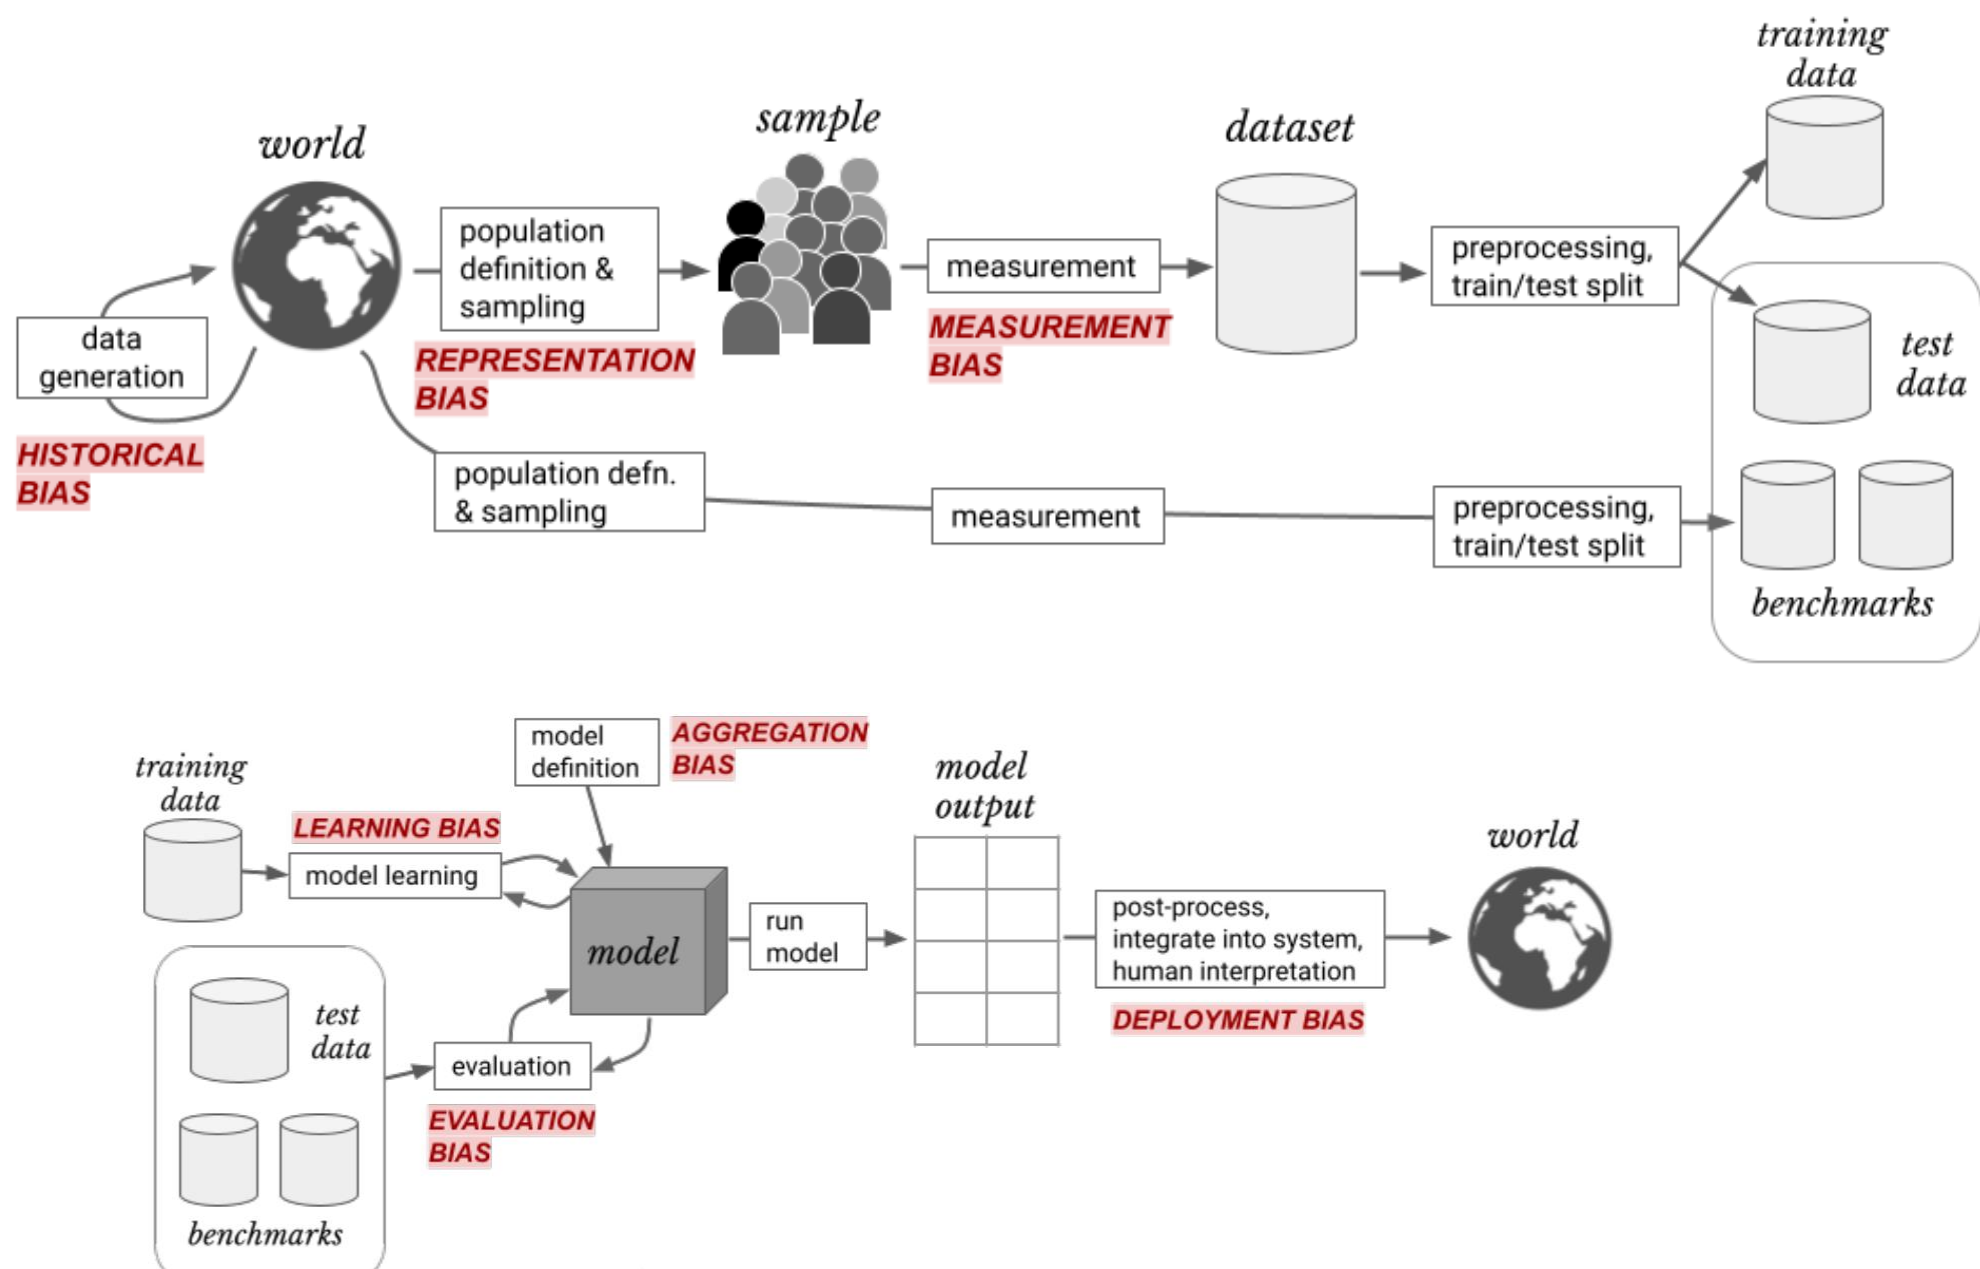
world

data generation

HISTORICAL BIAS

population definition & sampling

REPRESENTATION BIAS

sample

measurement

MEASUREMENT BIAS

dataset

preprocessing, train/test split

training data

test data

population defn. & sampling

measurement

preprocessing, train/test split

benchmarks

training data

LEARNING BIAS

model learning

model definition

AGGREGATION BIAS

model

run model

model output

post-process, integrate into system, human interpretation

DEPLOYMENT BIAS

world

test data

benchmarks

evaluation

EVALUATION BIAS